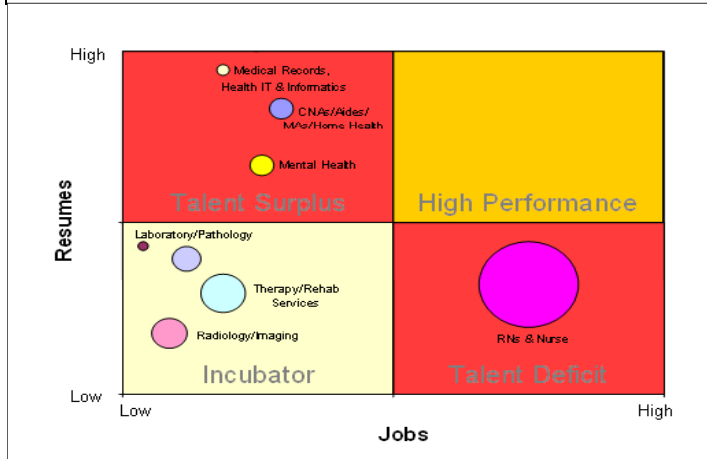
High

Medical Records, Health IT & Informatics

CNAs/Aides/ MAs/Home Health

Mental Health

Talent Surplus

High Performance

Laboratory/Pathology

Therapy/Rehab Services

Radiology/Imaging

RNs & Nurse

Incubator

Talent Deficit

Resumes

Low

Low

High

Jobs